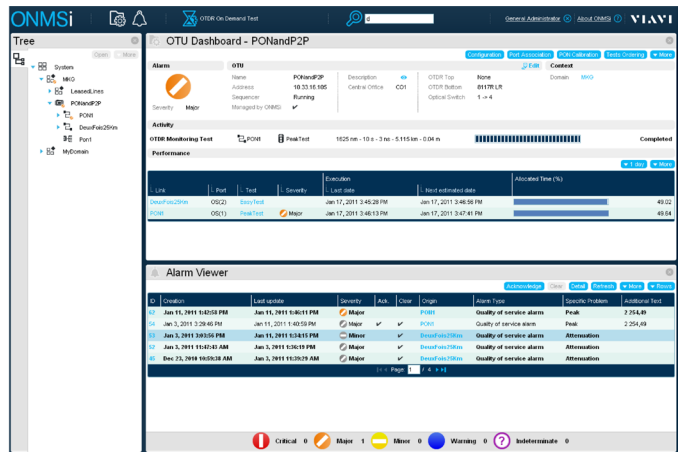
ONMSi

OTDR On Demand Test

General Administrator | About ONMSi | VIAVI

Tree

Open More

System
MKG
LeasedLines
PONandP2P
PON1
DeuxFois25Km
Pon1
MyDomain

OTU Dashboard - PONandP2P

Configuration | Port Association | PON Calibration | Tests Ordering | More

Alarm

Severity Major

OTU

Edit

Name PONandP2P
Address 10.33.16.185
Sequencer Running
Managed by ONMSi ✔

Description
Central Office CO1

OTDR Top None
OTDR Bottom 8117R LR
Optical Switch 1 → 4

Context

Domain MKG

Activity

OTDR Monitoring Test PON1 PeakTest 1625 nm - 10 s - 3 ns - 5.115 km - 0.04 m Completed

Performance

1 day More

| Link | Port | Test | Severity | Execution Last date | Next estimated date | Allocated Time (%) |
|---|---|---|---|---|---|---|
| DeuxFois25Km | OS(2) | EssyTest | | Jan 17, 2011 3:45:28 PM | Jan 17, 2011 3:46:58 PM | 49.02 |
| PON1 | OS(1) | PeakTest | Major | Jan 17, 2011 3:46:13 PM | Jan 17, 2011 3:47:41 PM | 49.64 |

Alarm Viewer

Acknowledge | Clear | Detail | Refresh | More | Reset

| ID | Creation | Last update | Severity | Ack. | Clear | Origin | Alarm Type | Specific Problem | Additional Text |
|---|---|---|---|---|---|---|---|---|---|
| 67 | Jan 11, 2011 1:42:53 PM | Jan 11, 2011 1:46:11 PM | Major | | | PON1 | Quality of service alarm | Peak | 2 254,49 |
| 54 | Jan 3, 2011 3:29:46 PM | Jan 11, 2011 1:40:59 PM | Major | ✔ | ✔ | PON1 | Quality of service alarm | Peak | 2 254,49 |
| 53 | Jan 3, 2011 3:03:56 PM | Jan 11, 2011 1:34:15 PM | Minor | | ✔ | DeuxFois25Km | Quality of service alarm | Attenuation | |
| 52 | Jan 3, 2011 11:47:43 AM | Jan 11, 2011 1:36:19 PM | Minor | ✔ | ✔ | DeuxFois25Km | Quality of service alarm | Attenuation | |
| 46 | Dec 23, 2010 10:59:38 AM | Jan 11, 2011 11:39:29 AM | Major | | ✔ | DeuxFois25Km | Quality of service alarm | Attenuation | |

Page 1 / 4

Critical 0 Major 1 Minor 0 Warning 0 Indeterminate 0